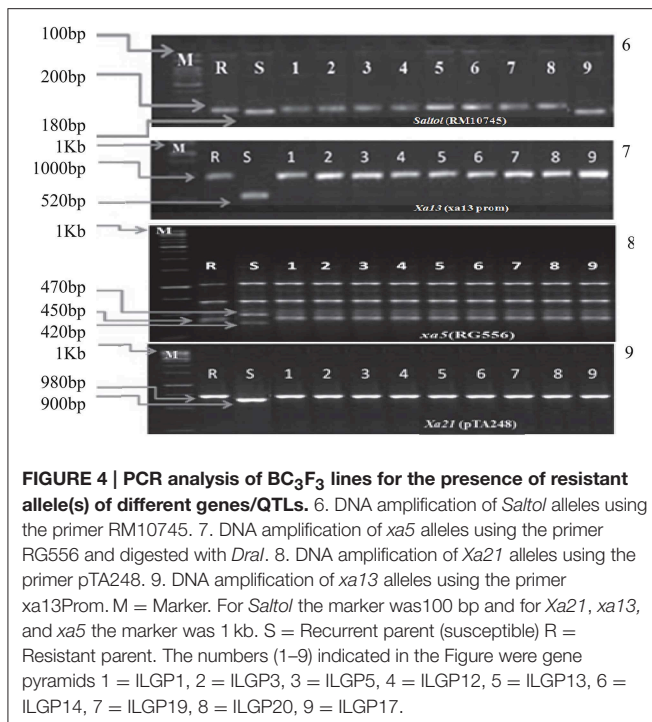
100bp
M R S 1 2 3 4 5 6 7 8 9
6
200bp
Saltol (RM10745)
180bp
1Kb
M R S 1 2 3 4 5 6 7 8 9
7
1000bp
520bp
Xa13 (xa13 prom)
1Kb
M
R S 1 2 3 4 5 6 7 8 9
8
470bp
450bp
420bp
xa5(RG556)
1Kb
M
R S 1 2 3 4 5 6 7 8 9
9
980bp
900bp
Xa21 (pTA248)

**FIGURE 4 | PCR analysis of $BC_3F_3$ lines for the presence of resistant allele(s) of different genes/QTLs.** 6. DNA amplification of *Saltol* alleles using the primer RM10745. 7. DNA amplification of *xa5* alleles using the primer RG556 and digested with *DraI*. 8. DNA amplification of *Xa21* alleles using the primer pTA248. 9. DNA amplification of *xa13* alleles using the primer xa13Prom. M = Marker. For *Saltol* the marker was100 bp and for *Xa21*, *xa13,* and *xa5* the marker was 1 kb. S = Recurrent parent (susceptible) R = Resistant parent. The numbers (1–9) indicated in the Figure were gene pyramids 1 = ILGP1, 2 = ILGP3, 3 = ILGP5, 4 = ILGP12, 5 = ILGP13, 6 = ILGP14, 7 = ILGP19, 8 = ILGP20, 9 = ILGP17.